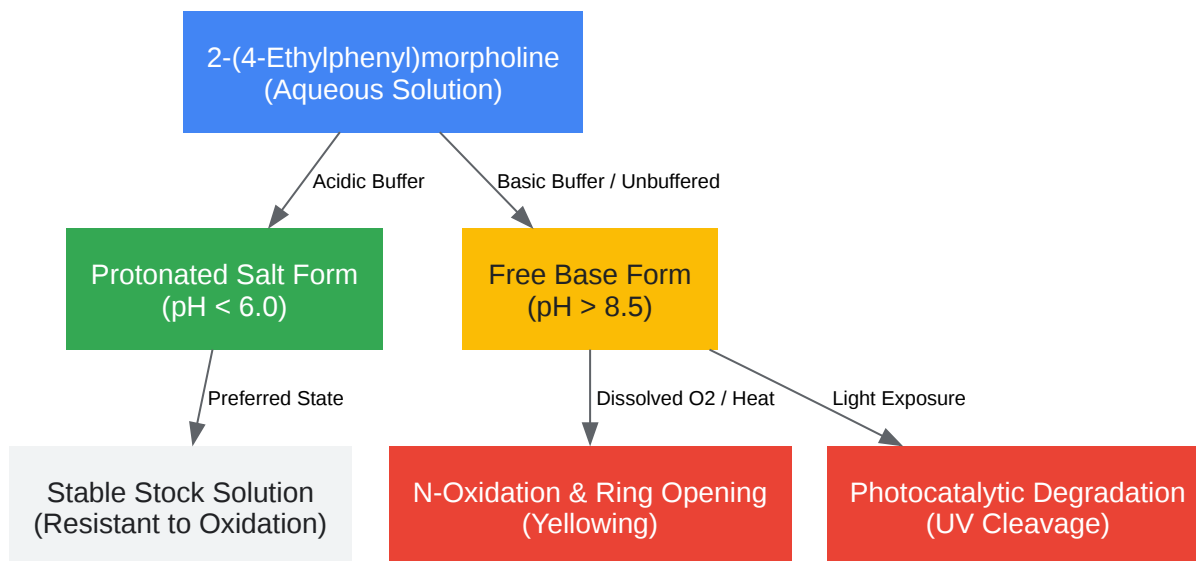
2-(4-Ethylphenyl)morpholine
(Aqueous Solution)

Acidic Buffer

Basic Buffer / Unbuffered

Protonated Salt Form
(pH < 6.0)

Free Base Form
(pH > 8.5)

Preferred State

Dissolved O2 / Heat

Light Exposure

Stable Stock Solution
(Resistant to Oxidation)

N-Oxidation & Ring Opening
(Yellowing)

Photocatalytic Degradation
(UV Cleavage)